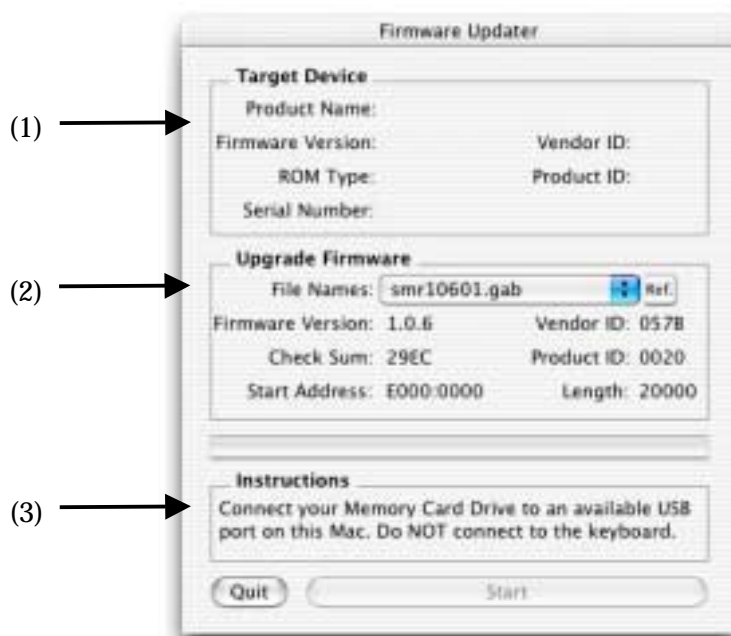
Firmware Updater

(1)

Target Device

Product Name:

Firmware Version:

Vendor ID:

ROM Type:

Product ID:

Serial Number:

(2)

Upgrade Firmware

File Names: smr10601.gab

Ref.

Firmware Version: 1.0.6

Vendor ID: 057B

Check Sum: 29EC

Product ID: 0020

Start Address: E000:0000

Length: 20000

(3)

Instructions

Connect your Memory Card Drive to an available USB port on this Mac. Do NOT connect to the keyboard.

Quit

Start